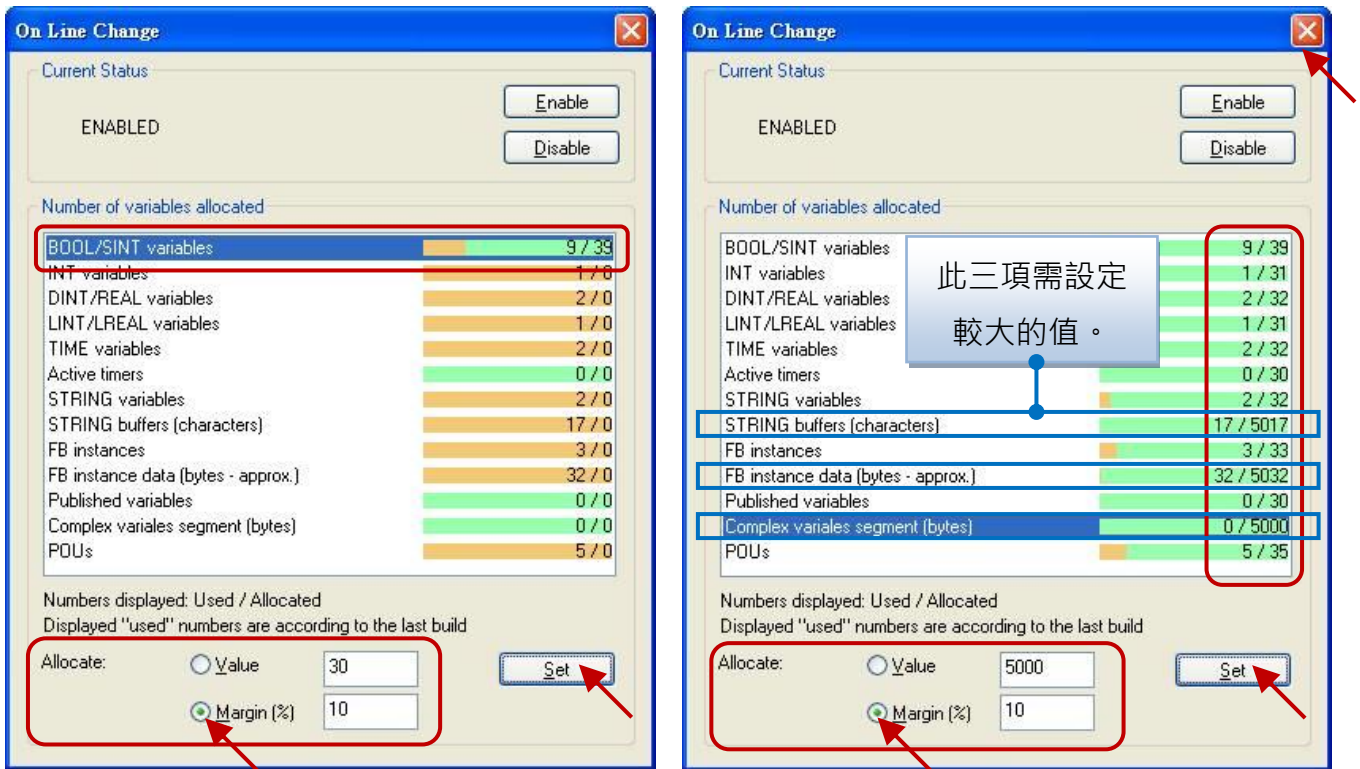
On Line Change

Current Status

ENABLED

Enable

Disable

Number of variables allocated

| | |
|---|---|
| BOOL/SINT variables | 9 / 39 |
| INT variables | 1 / 0 |
| DINT/REAL variables | 2 / 0 |
| LINT/LREAL variables | 1 / 0 |
| TIME variables | 2 / 0 |
| Active timers | 0 / 0 |
| STRING variables | 2 / 0 |
| STRING buffers (characters) | 17 / 0 |
| FB instances | 3 / 0 |
| FB instance data (bytes - approx.) | 32 / 0 |
| Published variables | 0 / 0 |
| Complex variales segment (bytes) | 0 / 0 |
| POUs | 5 / 0 |

Numbers displayed: Used / Allocated
Displayed "used" numbers are according to the last build

Allocate: Value 30 Margin (%) 10 Set

On Line Change

Current Status

ENABLED

Enable

Disable

Number of variables allocated

| | |
|---|---|
| BOOL/SINT variables | 9 / 39 |
| INT variables | 1 / 31 |
| DINT/REAL variables | 2 / 32 |
| LINT/LREAL variables | 1 / 31 |
| TIME variables | 2 / 32 |
| Active timers | 0 / 30 |
| STRING variables | 2 / 32 |
| STRING buffers (characters) | 17 / 5017 |
| FB instances | 3 / 33 |
| FB instance data (bytes - approx.) | 32 / 5032 |
| Published variables | 0 / 30 |
| Complex variales segment (bytes) | 0 / 5000 |
| POUs | 5 / 35 |

此三項需設定較大的值。

Numbers displayed: Used / Allocated
Displayed "used" numbers are according to the last build

Allocate: Value 5000 Margin (%) 10 Set